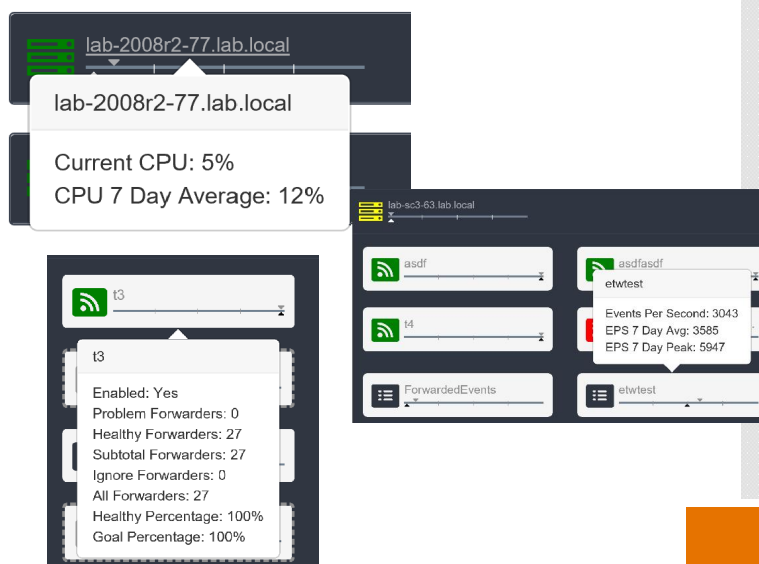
lab-2008r2-77.lab.local

lab-2008r2-77.lab.local

Current CPU: 5%
CPU 7 Day Average: 12%

lab-sc3-63.lab.local

asdf

asdfasdf

etwtest

Events Per Second: 3043
EPS 7 Day Avg: 3585
EPS 7 Day Peak: 5947

t4

ForwardedEvents

etwtest

t3

t3

Enabled: Yes
Problem Forwarders: 0
Healthy Forwarders: 27
Subtotal Forwarders: 27
Ignore Forwarders: 0
All Forwarders: 27
Healthy Percentage: 100%
Goal Percentage: 100%